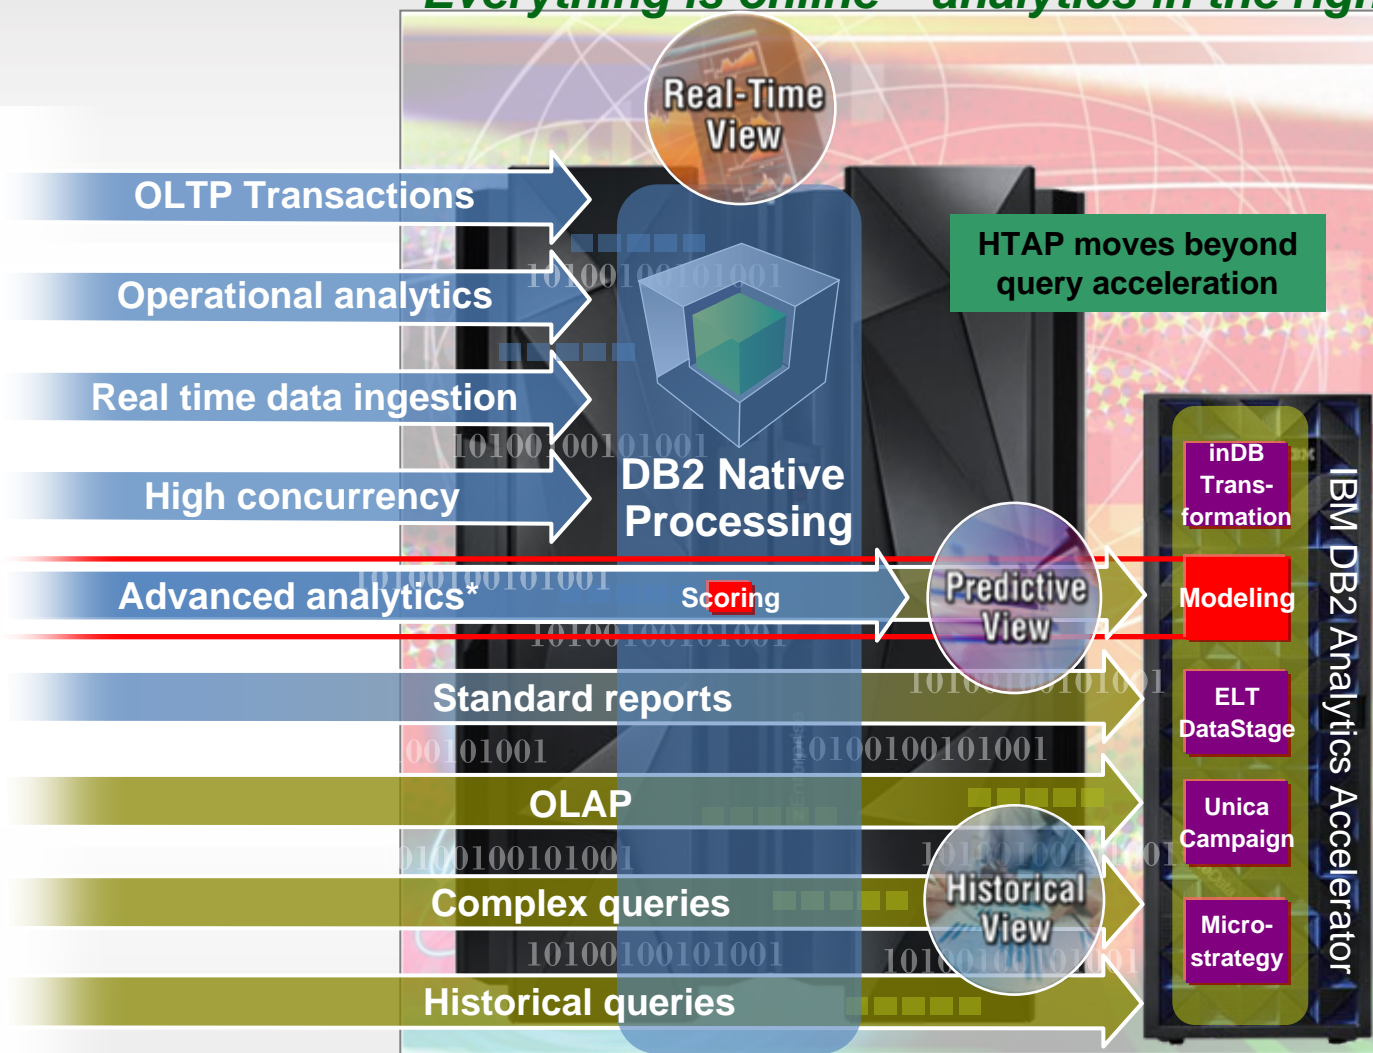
Everything is online – analytics in the righ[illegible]

Real-Time View

OLTP Transactions

Operational analytics

Real time data ingestion

High concurrency

Advanced analytics*

Standard reports

OLAP

Complex queries

Historical queries

DB2 Native Processing

Scoring

Predictive View

Historical View

HTAP moves beyond query acceleration

inDB Trans-formation

Modeling

ELT DataStage

Unica Campaign

Micro-strategy

IBM DB2 Analytics Accelerator

1010010010101001
10100100101001
1010010010101001
1010010010101001
10100100101001
0010101001
10100100101001
0100100101001
10100100101001
10100100101001
1010010010101001
10100100101001